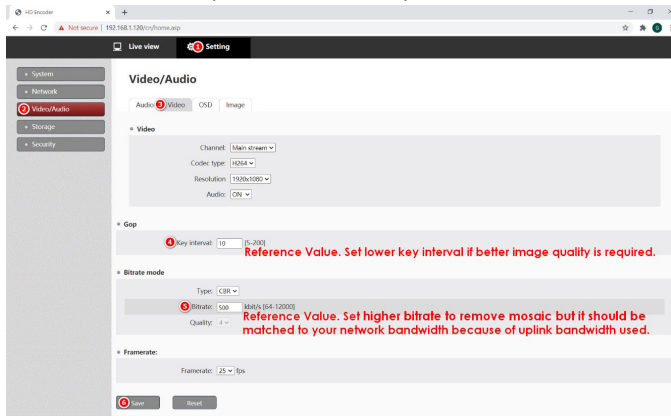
HD Encoder × +

← → C ⚠ Not secure | 192.168.1.120/cn/home.asp

Live view ❶ Setting

• System
• Network
❷ Video/Audio
• Storage
• Security

Video/Audio

Audio ❸ Video OSD Image

• Video

Channel: Main stream
Codec type: H264
Resolution: 1920x1080
Audio: ON

• Gop

❹ Key interval: 10 [5-200]

Reference Value. Set lower key interval if better image quality is required.

• Bitrate mode

Type: CBR
❺ Bitrate: 500 kbit/s [64-12000]
Quality: 4

Reference Value. Set higher bitrate to remove mosaic but it should be matched to your network bandwidth because of uplink bandwidth used.

• Framerate:

Framerate: 25 fps

❻ Save Reset